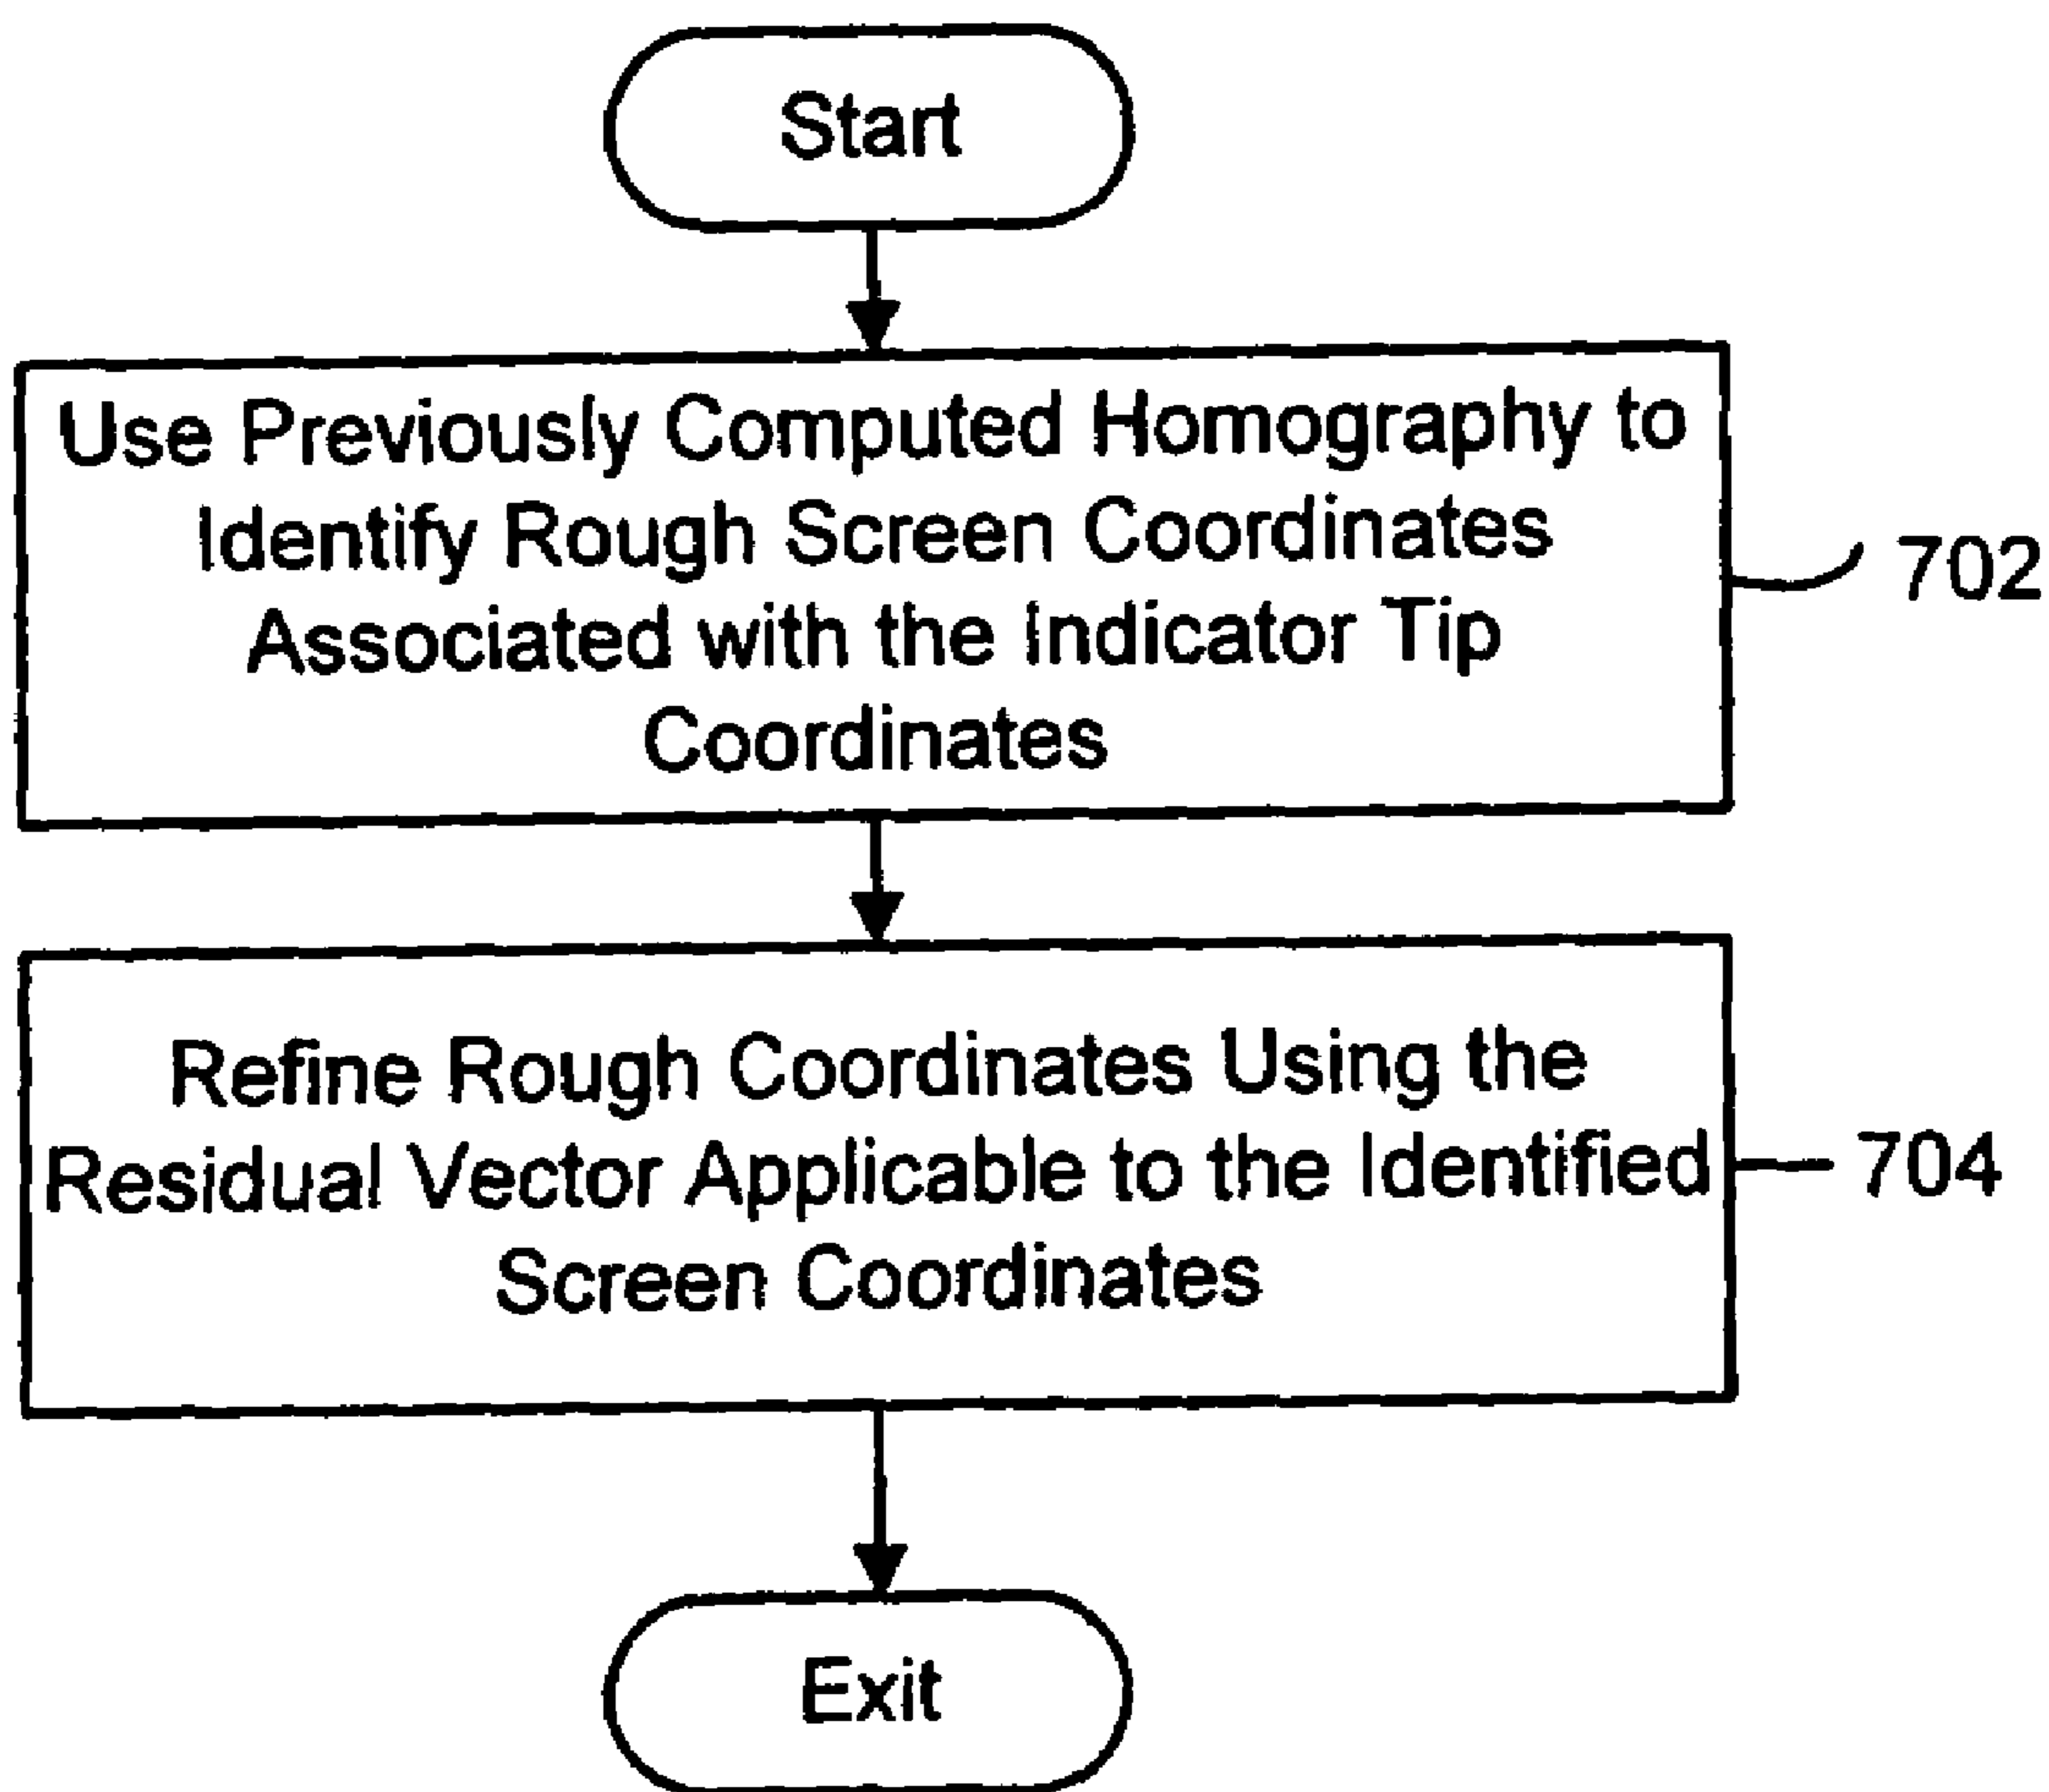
Start

Use Previously Computed Homography to Identify Rough Screen Coordinates Associated with the Indicator Tip Coordinates

702

Refine Rough Coordinates Using the Residual Vector Applicable to the Identified Screen Coordinates

704

Exit